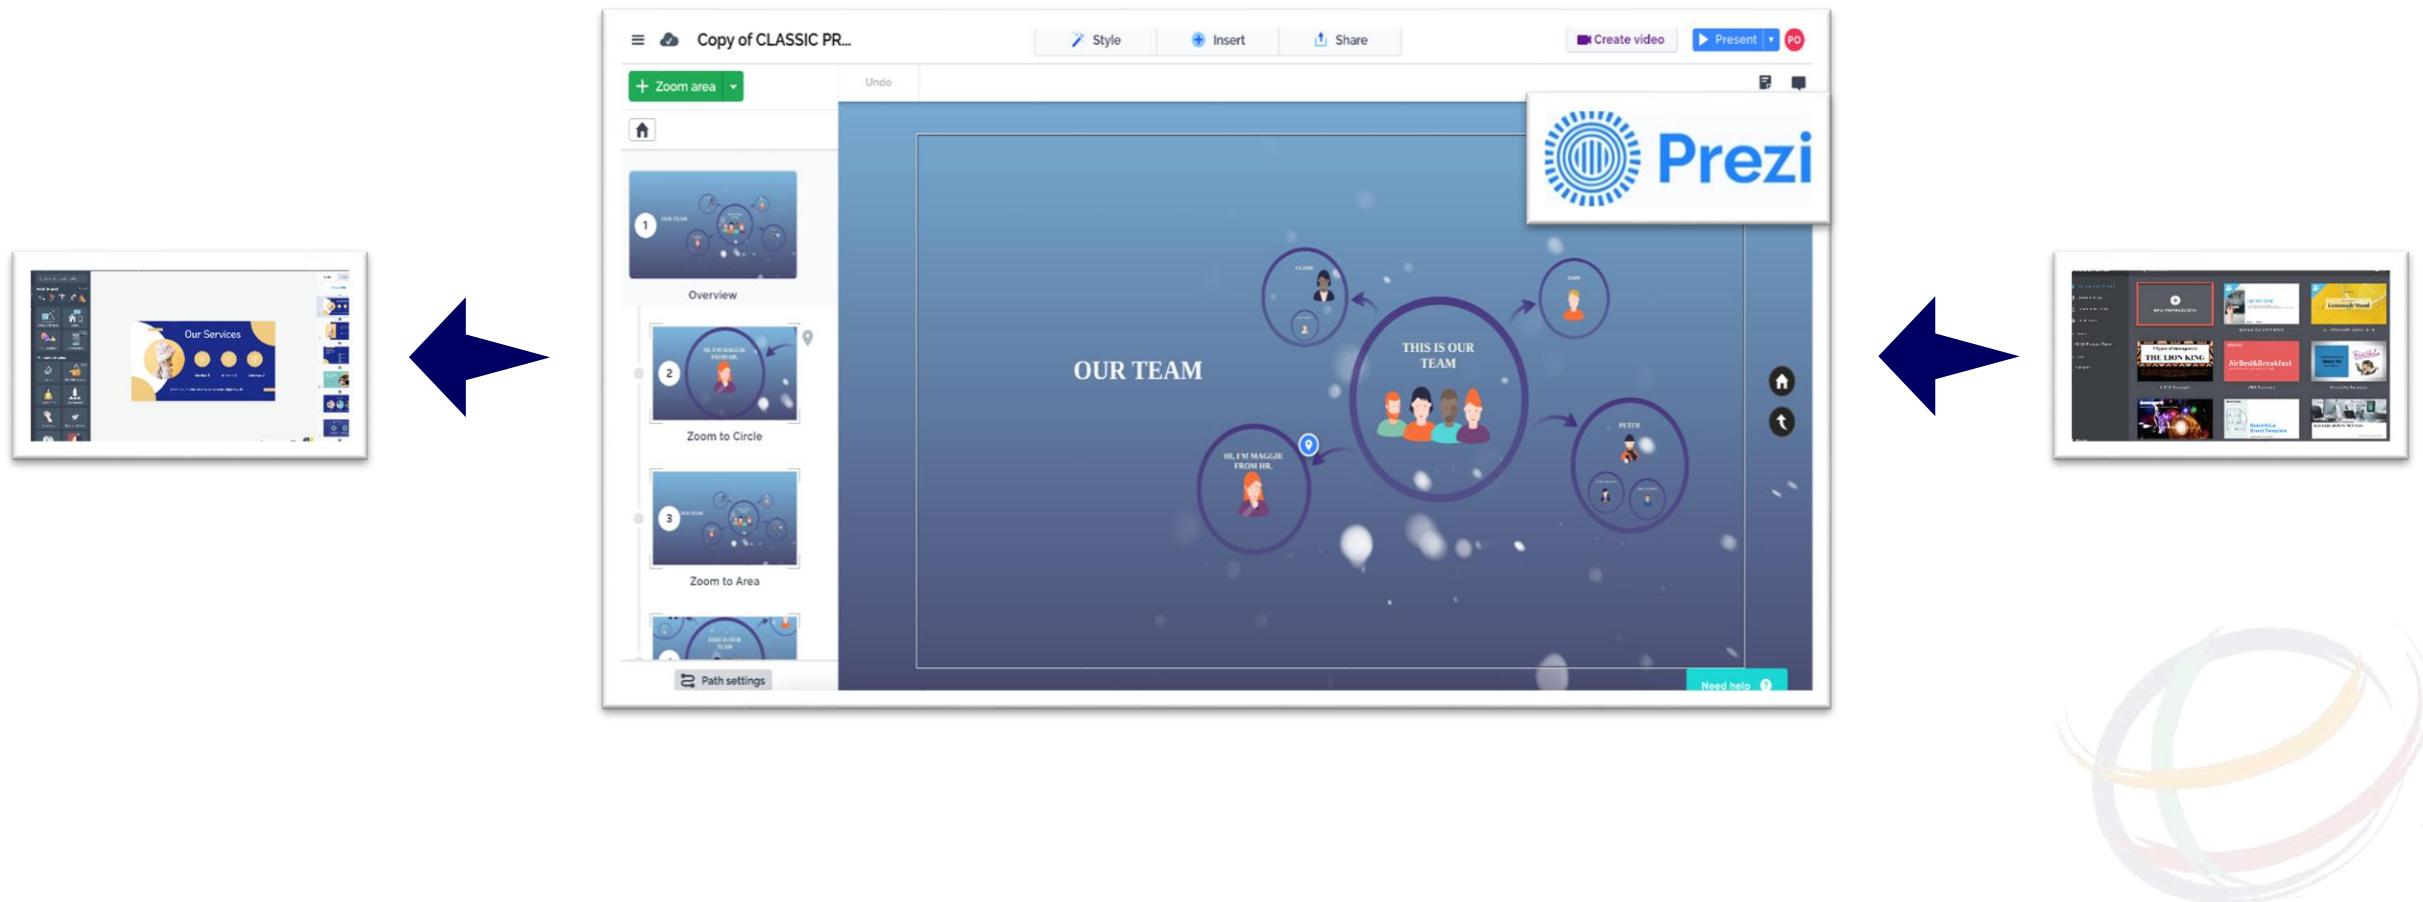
Our Services

Copy of CLASSIC PR...

Style

Insert

Share

Create video

Present

PO

Zoom area

Undo

Prezi

1

Overview

2

Zoom to Circle

3

Zoom to Area

Path settings

OUR TEAM

THIS IS OUR TEAM

HI, I'M MAGGIE FROM HR.

PETER

Need help

THE LION KING

AirBed&Breakfast